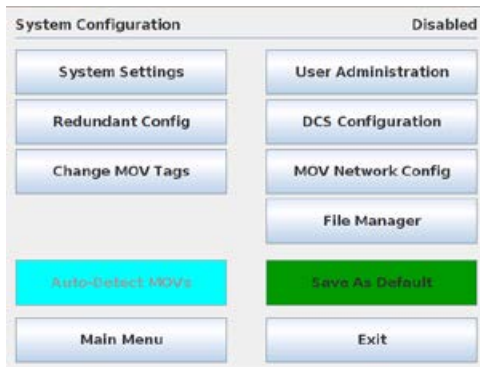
System Configuration Disabled

System Settings

User Administration

Redundant Config

DCS Configuration

Change MOV Tags

MOV Network Config

File Manager

Auto-Detect MOVs

Save As Default

Main Menu

Exit